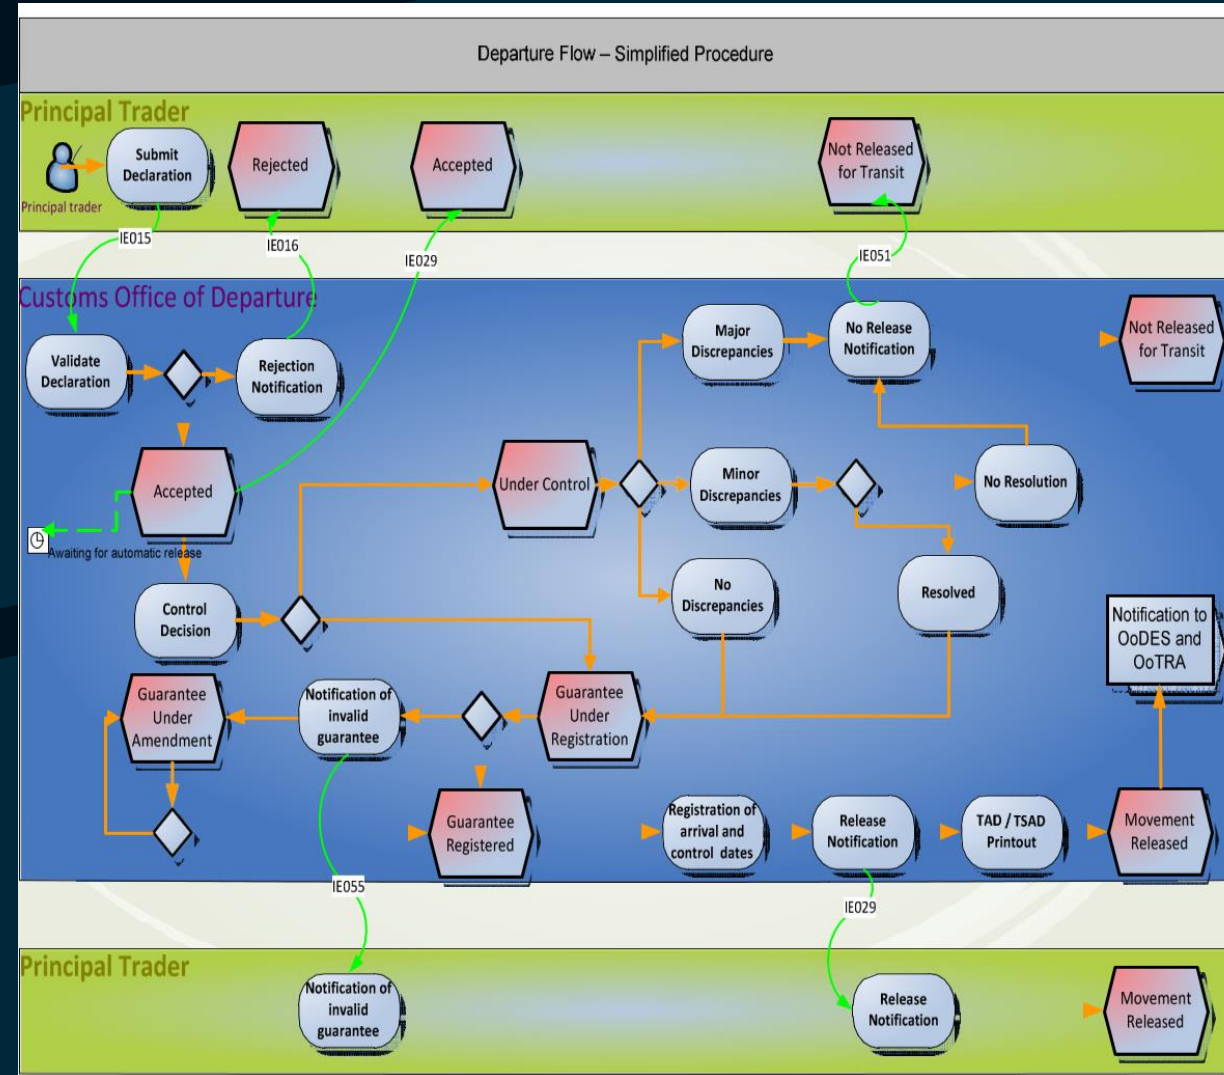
Departure Flow – Simplified Procedure

Principal Trader

Principal trader

Submit Declaration

Rejected

Accepted

Not Released for Transit

IE015

IE016

IE029

IE051

Customs Office of Departure

Validate Declaration

Rejection Notification

Major Discrepancies

No Release Notification

Not Released for Transit

Accepted

Under Control

Minor Discrepancies

No Resolution

Awaiting for automatic release

Control Decision

No Discrepancies

Resolved

Notification to OoDES and OoTRA

Guarantee Under Amendment

Notification of invalid guarantee

Guarantee Under Registration

Guarantee Registered

Registration of arrival and control dates

Release Notification

TAD / TSAD Printout

Movement Released

IE055

IE029

Principal Trader

Notification of invalid guarantee

Release Notification

Movement Released